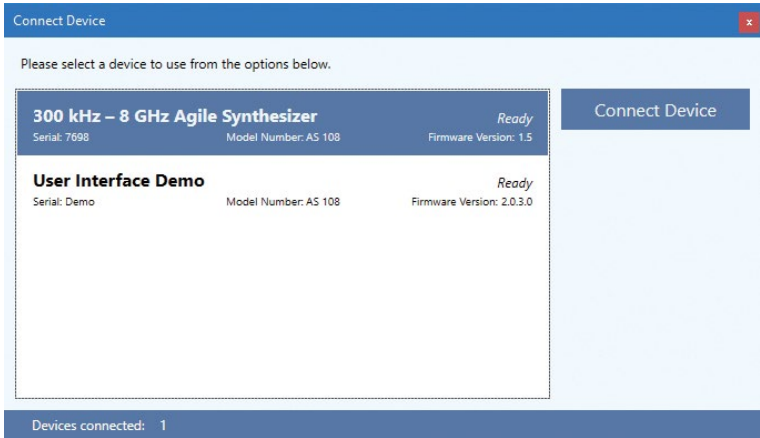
Connect Device

x

Please select a device to use from the options below.

300 kHz – 8 GHz Agile Synthesizer
Ready
Serial: 7698
Model Number: AS 108
Firmware Version: 1.5

User Interface Demo
Ready
Serial: Demo
Model Number: AS 108
Firmware Version: 2.0.3.0

Connect Device

Devices connected: 1